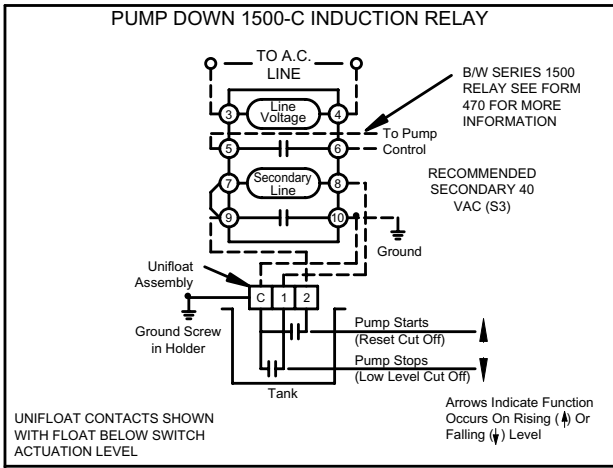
PUMP DOWN 1500-C INDUCTION RELAY

TO A.C. LINE

B/W SERIES 1500 RELAY SEE FORM 470 FOR MORE INFORMATION

3 Line Voltage 4

To Pump Control

5 6

RECOMMENDED SECONDARY 40 VAC (S3)

7 Secondary Line 8

9 10

Ground

Unifloat Assembly

C 1 2

Ground Screw in Holder

Pump Starts (Reset Cut Off)

Pump Stops (Low Level Cut Off)

Tank

UNIFLOAT CONTACTS SHOWN WITH FLOAT BELOW SWITCH ACTUATION LEVEL

Arrows Indicate Function Occurs On Rising (↑) Or Falling (↓) Level